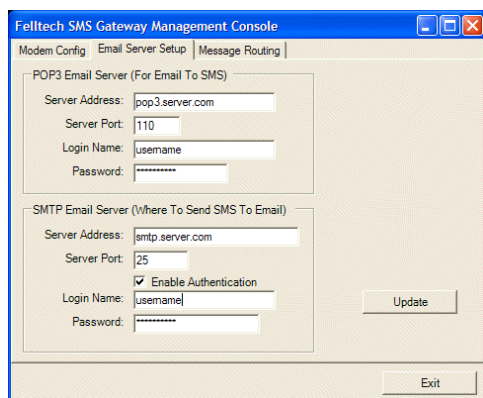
Felltech SMS Gateway Management Console

Modem Config | Email Server Setup | Message Routing

POP3 Email Server (For Email To SMS)

Server Address: pop3.server.com

Server Port: 110

Login Name: username

Password: ***********

SMTP Email Server (Where To Send SMS To Email)

Server Address: smtp.server.com

Server Port: 25

Enable Authentication

Login Name: username

Password: ***********

Update

Exit